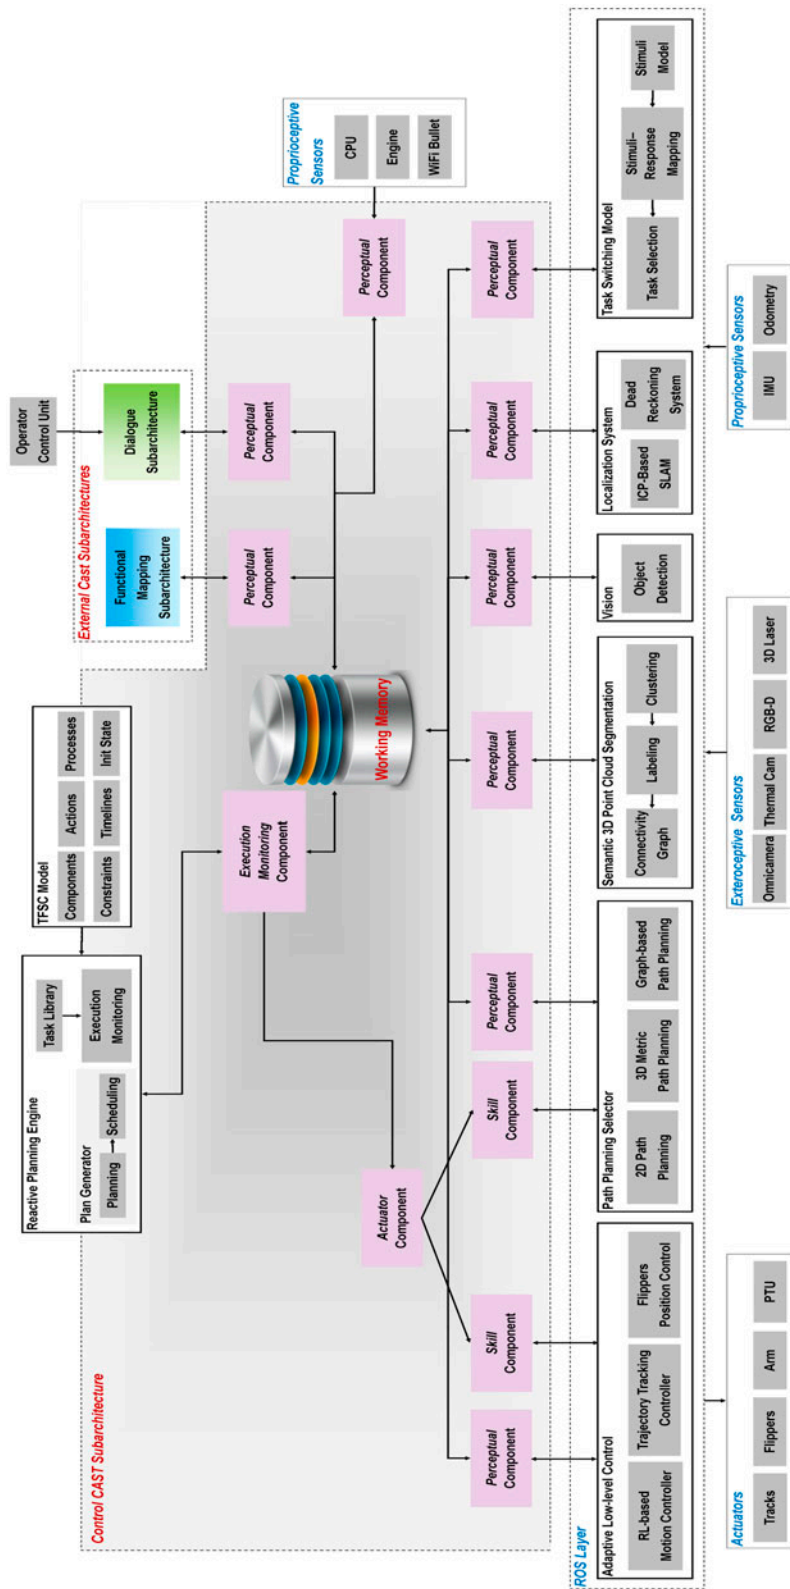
Operator Control Unit

External Cast Subarchitectures

Dialogue Subarchitecture

Functional Mapping Subarchitecture

Proprioceptive Sensors

CPU

Engine

WiFi Bullet

TFSC Model

Components

Actions

Processes

Constraints

Timelines

Init State

Reactive Planning Engine

Task Library

Execution Monitoring

Plan Generator

Planning

Scheduling

Perceptual Component

Perceptual Component

Perceptual Component

Execution Monitoring Component

Working Memory

Actuator Component

Skill Component

Skill Component

Perceptual Component

Perceptual Component

Perceptual Component

Perceptual Component

Perceptual Component

Perceptual Component

Control CAST Subarchitecture

ROS Layer

Adaptive Low-level Control

RL-based Motion Controller

Trajectory Tracking Controller

Flippers Position Control

Path Planning Selector

2D Path Planning

3D Metric Path Planning

Graph-based Path Planning

Semantic 3D Point Cloud Segmentation

Connectivity Graph

Labeling

Clustering

Vision

Object Detection

Localization System

ICP-Based SLAM

Dead Reckoning System

Task Switching Model

Task Selection

Stimuli–Response Mapping

Stimuli Model

Actuators

Tracks

Flippers

Arm

PTU

Exteroceptive Sensors

Omnicamera

Thermal Cam

RGB-D

3D Laser

Proprioceptive Sensors

IMU

Odometry